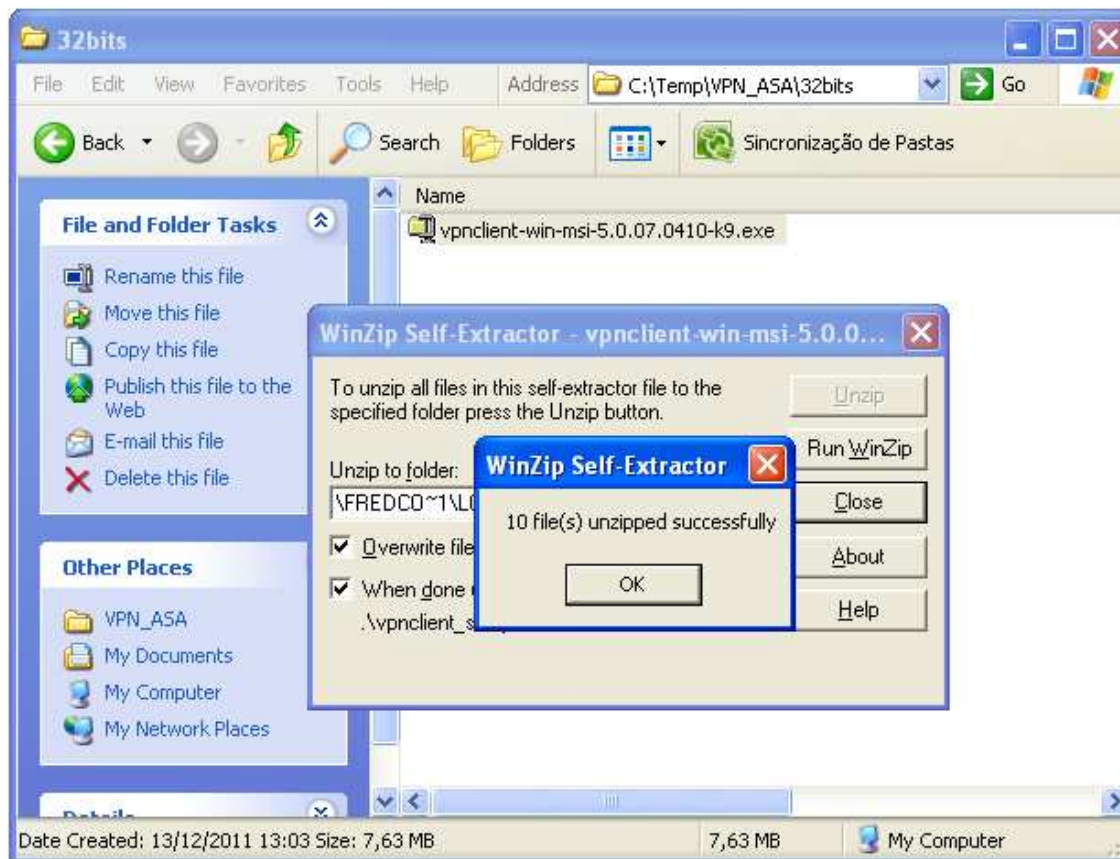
32bits

File Edit View Favorites Tools Help Address C:\Temp\VPN_ASA\32bits Go

Back Search Folders Sincronização de Pastas

File and Folder Tasks

Rename this file
Move this file
Copy this file
Publish this file to the Web
E-mail this file
Delete this file

Other Places

VPN_ASA
My Documents
My Computer
My Network Places

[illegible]

Name
vpnclient-win-msi-5.0.07.0410-k9.exe

WinZip Self-Extractor - vpnclient-win-msi-5.0.0...

To unzip all files in this self-extractor file to the specified folder press the Unzip button.

Unzip to folder:
\FREDCO~1\L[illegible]

Overwrite file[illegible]

When done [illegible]
.\vpnclient_s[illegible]

Unzip
Run WinZip
Close
About
Help

WinZip Self-Extractor

10 file(s) unzipped successfully

OK

Date Created: 13/12/2011 13:03 Size: 7,63 MB 7,63 MB My Computer